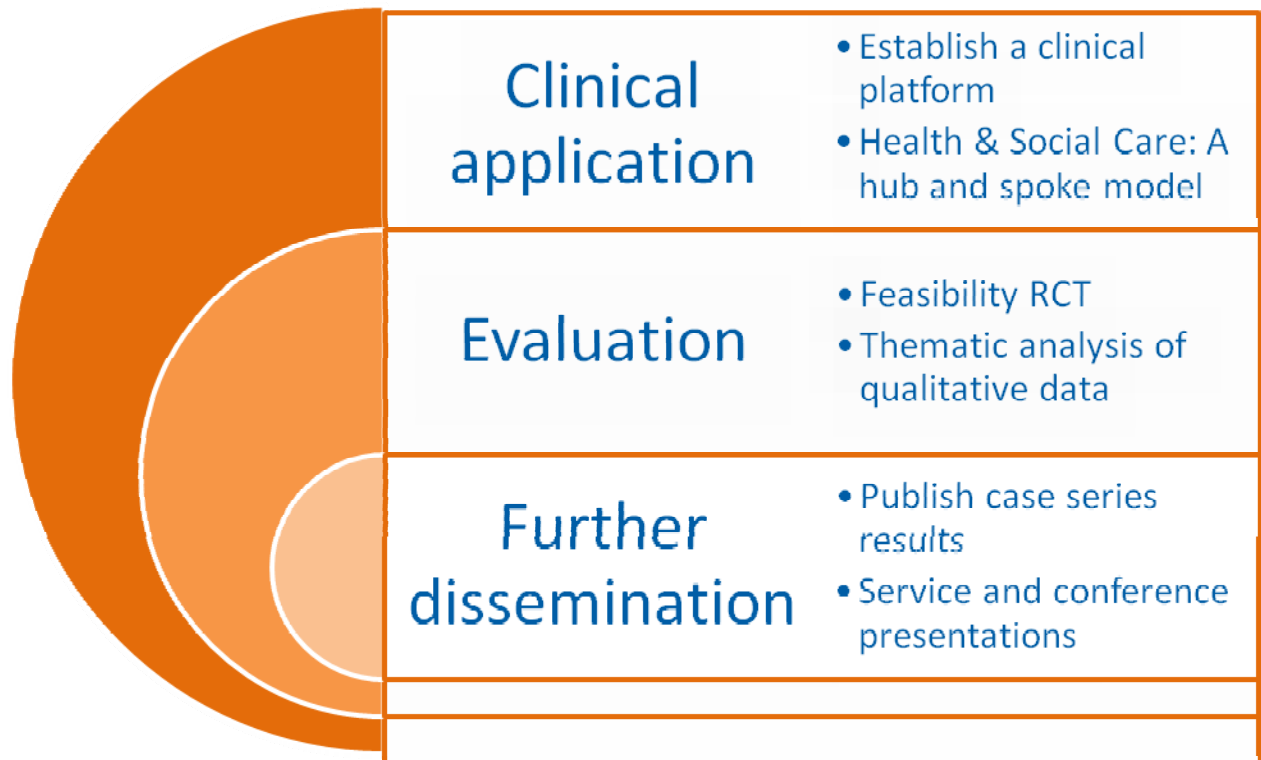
Clinical application

- Establish a clinical platform
- Health & Social Care: A hub and spoke model

Evaluation

- Feasibility RCT
- Thematic analysis of qualitative data

Further dissemination

- Publish case series *results*
- Service and conference presentations